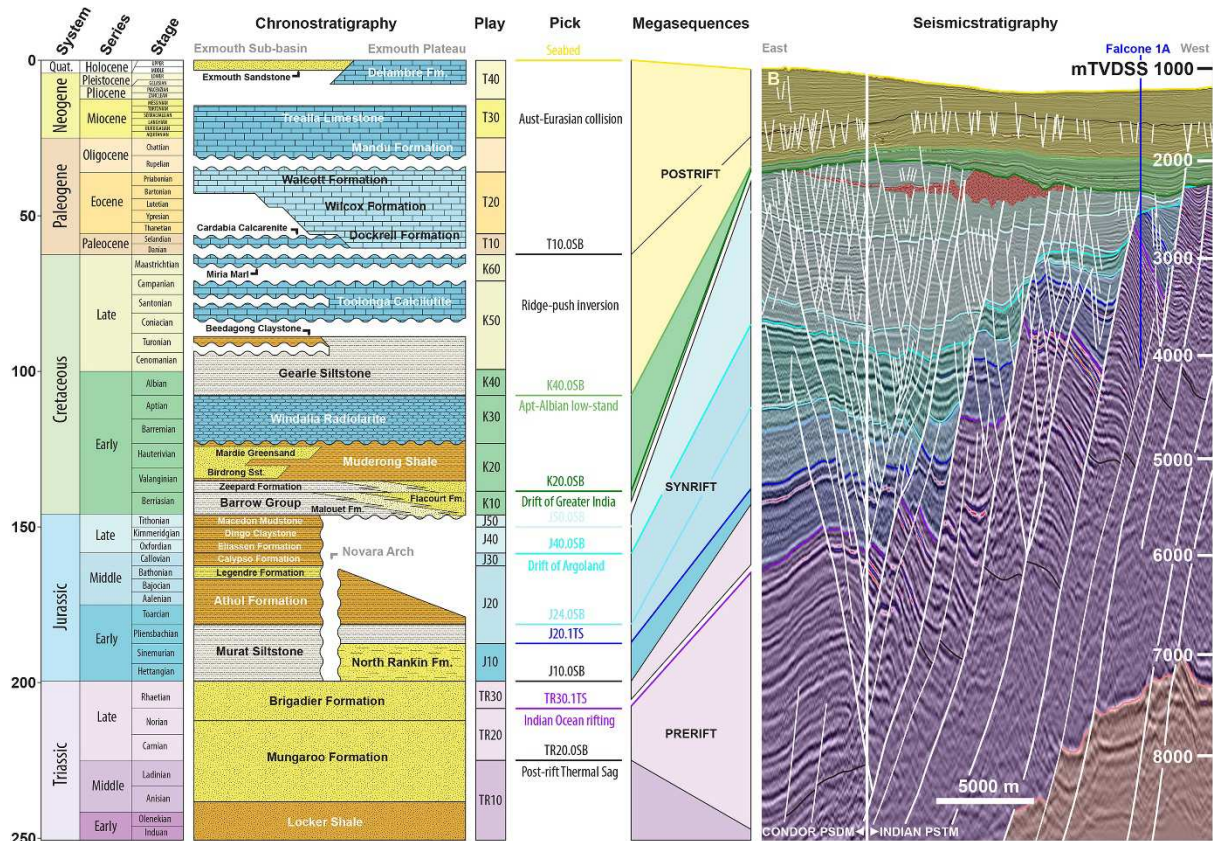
System Series Stage

Chronostratigraphy

Exmouth Sub-basin Exmouth Plateau

Play

Pick

Megasequences

Seismicstratigraphy

East Falcone 1A West

0
Quat. Holocene
Pleistocene
Pliocene
Neogene Miocene
Paleogene Oligocene Chattian Rupelian
Eocene Priabonian Bartonian Lutetian Ypresian
50
Paleocene Thanetian Selandian Danian
Cretaceous Late Maastrichtian Campanian Santonian Coniacian Turonian Cenomanian
100
Early Albian Aptian Barremian Hauterivian Valanginian Berriasian
150
Jurassic Late Tithonian Kimmeridgian Oxfordian
Middle Callovian Bathonian Bajocian Aalenian
Early Toarcian Pliensbachian Sinemurian Hettangian
200
Triassic Late Rhaetian Norian Carnian
Middle Ladinian Anisian
Early Olenekian Induan
250

Exmouth Sandstone
Delambre Fm.
Trealla Limestone
Mandu Formation
Walcott Formation
Wilcox Formation
Cardabia Calcarenite
Dockrell Formation
Miria Marl
Toolonga Calcilutite
Beedagong Claystone
Gearle Siltstone
Windalia Radiolarite
Mardie Greensand
Birdrong Sst.
Muderong Shale
Zeepard Formation
Barrow Group
Flacourt Fm.
Malouet Fm.
Macedon Mudstone
Dingo Claystone
Eliassen Formation
Calypso Formation
Novara Arch
Legendre Formation
Athol Formation
Murat Siltstone
North Rankin Fm.
Brigadier Formation
Mungaroo Formation
Locker Shale

T40
T30
T20
T10
K60
K50
K40
K30
K20
K10
J50
J40
J30
J20
J10
TR30
TR20
TR10

Seabed
Aust-Eurasian collision
T10.0SB
Ridge-push inversion
K40.0SB
Apt-Albian low-stand
K20.0SB
Drift of Greater India
J50.0SB
J40.0SB
Drift of Argoland
J24.0SB
J20.1TS
J10.0SB
TR30.1TS
Indian Ocean rifting
TR20.0SB
Post-rift Thermal Sag

POSTRIFT
SYNRIFT
PRERIFT

B
mTVDSS 1000
2000
3000
4000
5000
6000
7000
8000
5000 m
CONDOR PSDM ◄ ► INDIAN PSTM